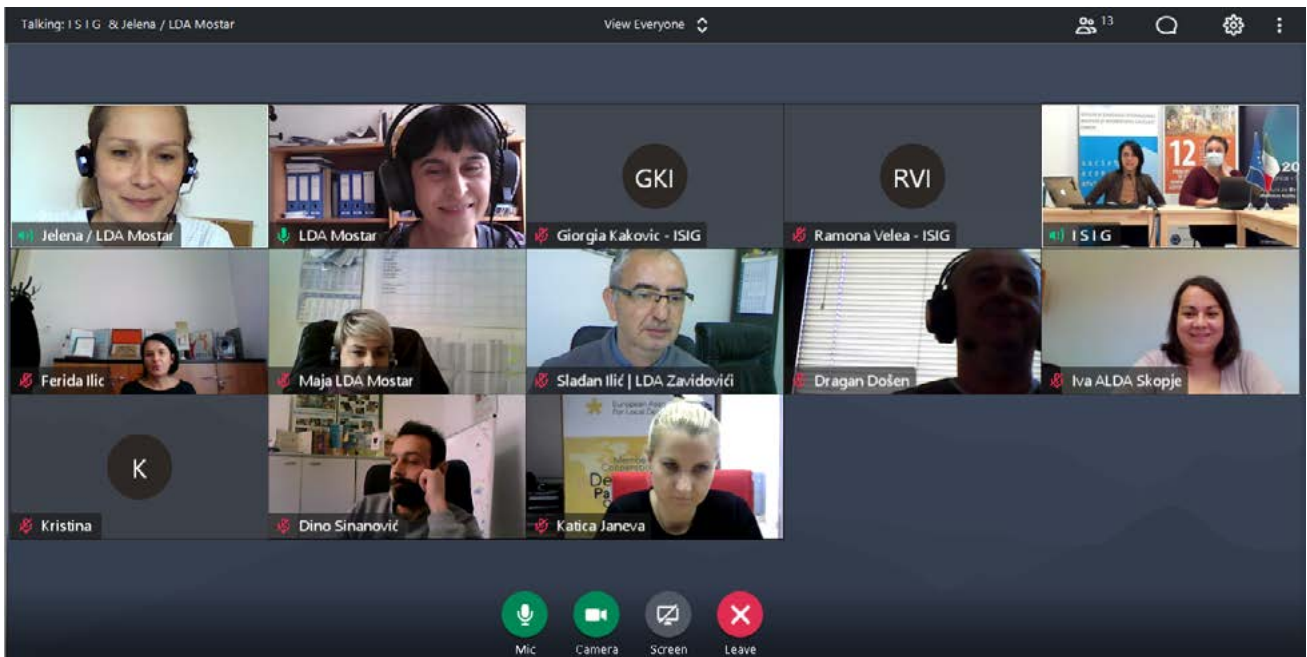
Talking: I S I G & Jelena / LDA Mostar

View Everyone

13

Jelena / LDA Mostar

LDA Mostar

GKI

Giorgia Kakovic - ISIG

RVI

Ramona Velea - ISIG

12

I S I G

Ferida Ilic

Maja LDA Mostar

Slađan Ilić | LDA Zavidovići

Dragan Došen

Iva ALDA Skopje

K

Kristina

Dino Sinanović

European Association for Local Democracy

Katica Janeva

Mic

Camera

Screen

Leave